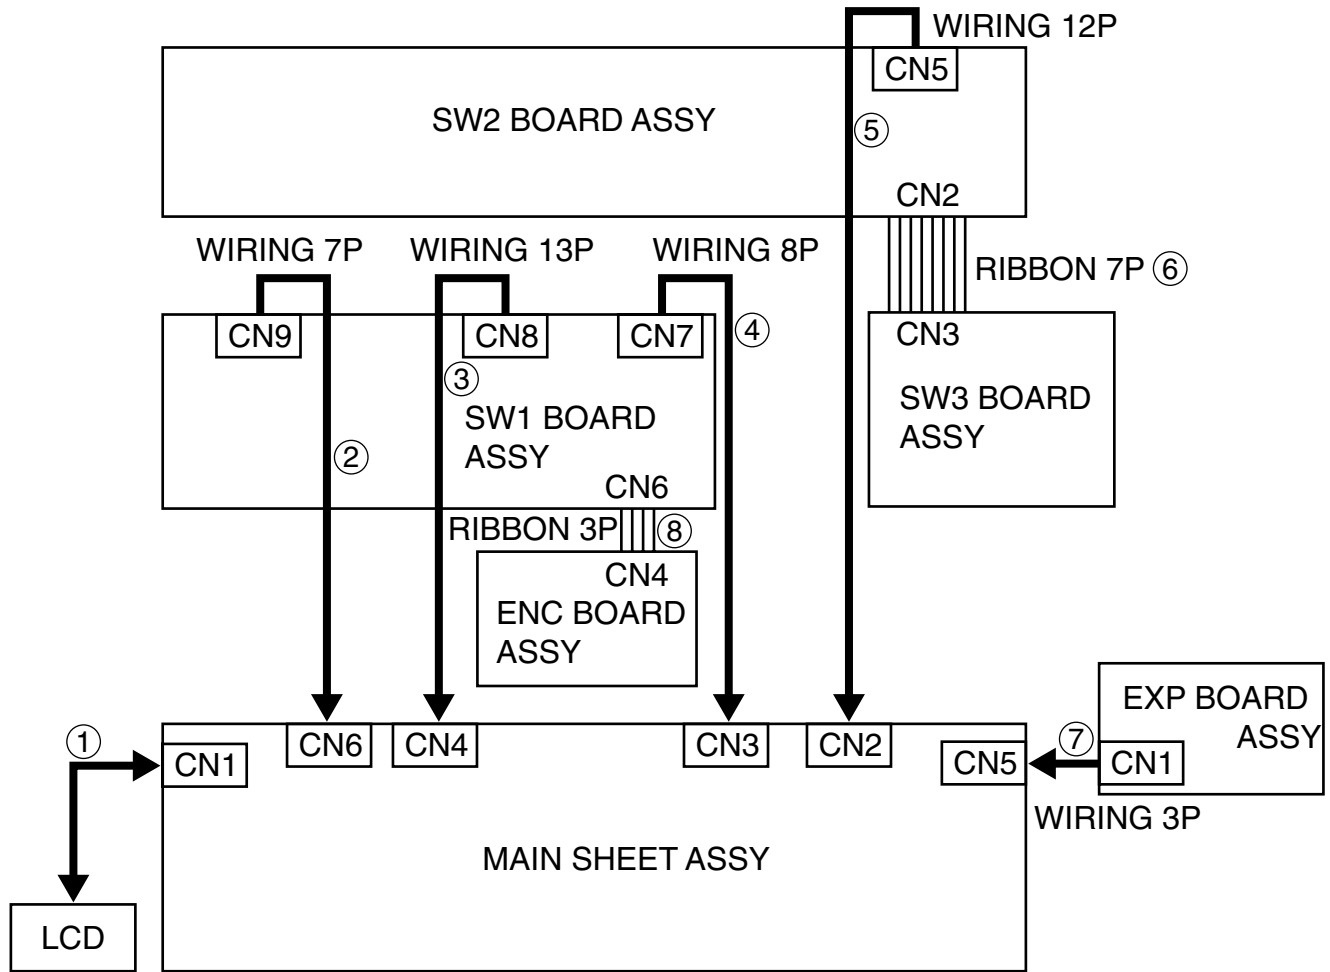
WIRING 12P
CN5
SW2 BOARD ASSY
⑤
CN2
WIRING 7P
WIRING 13P
WIRING 8P
RIBBON 7P ⑥
CN9
CN8
CN7
④
CN3
③
SW1 BOARD ASSY
SW3 BOARD ASSY
②
CN6
RIBBON 3P
⑧
CN4
ENC BOARD ASSY
EXP BOARD ASSY
①
CN1
CN6
CN4
CN3
CN2
CN5
⑦
CN1
WIRING 3P
MAIN SHEET ASSY
LCD